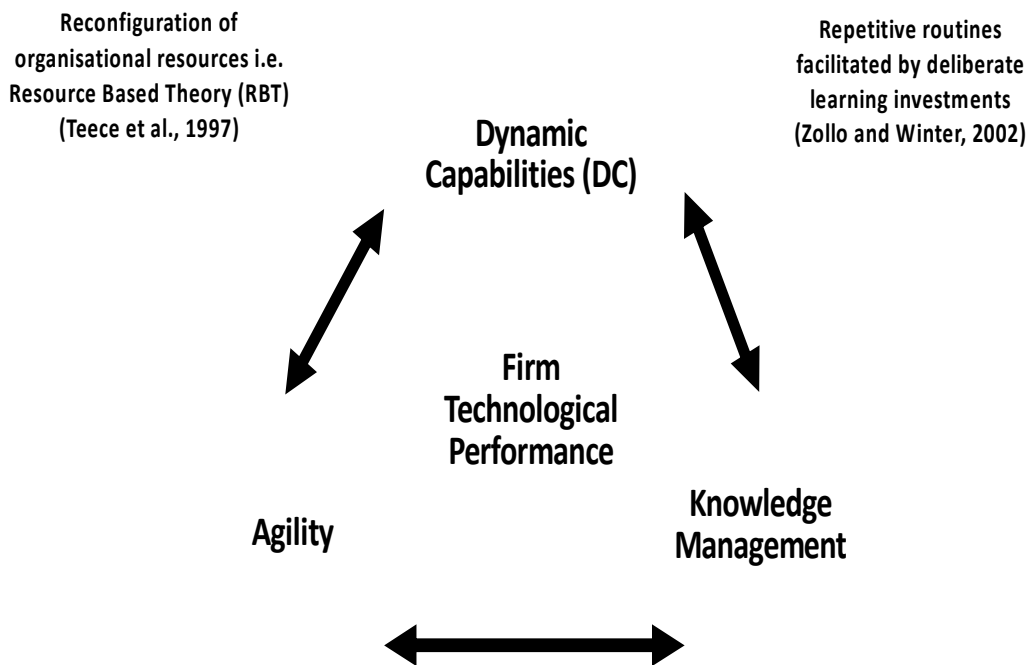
Reconfiguration of organisational resources i.e. Resource Based Theory (RBT) (Teece et al., 1997)

Repetitive routines facilitated by deliberate learning investments (Zollo and Winter, 2002)

Dynamic Capabilities (DC)

Firm Technological Performance

Agility

Knowledge Management